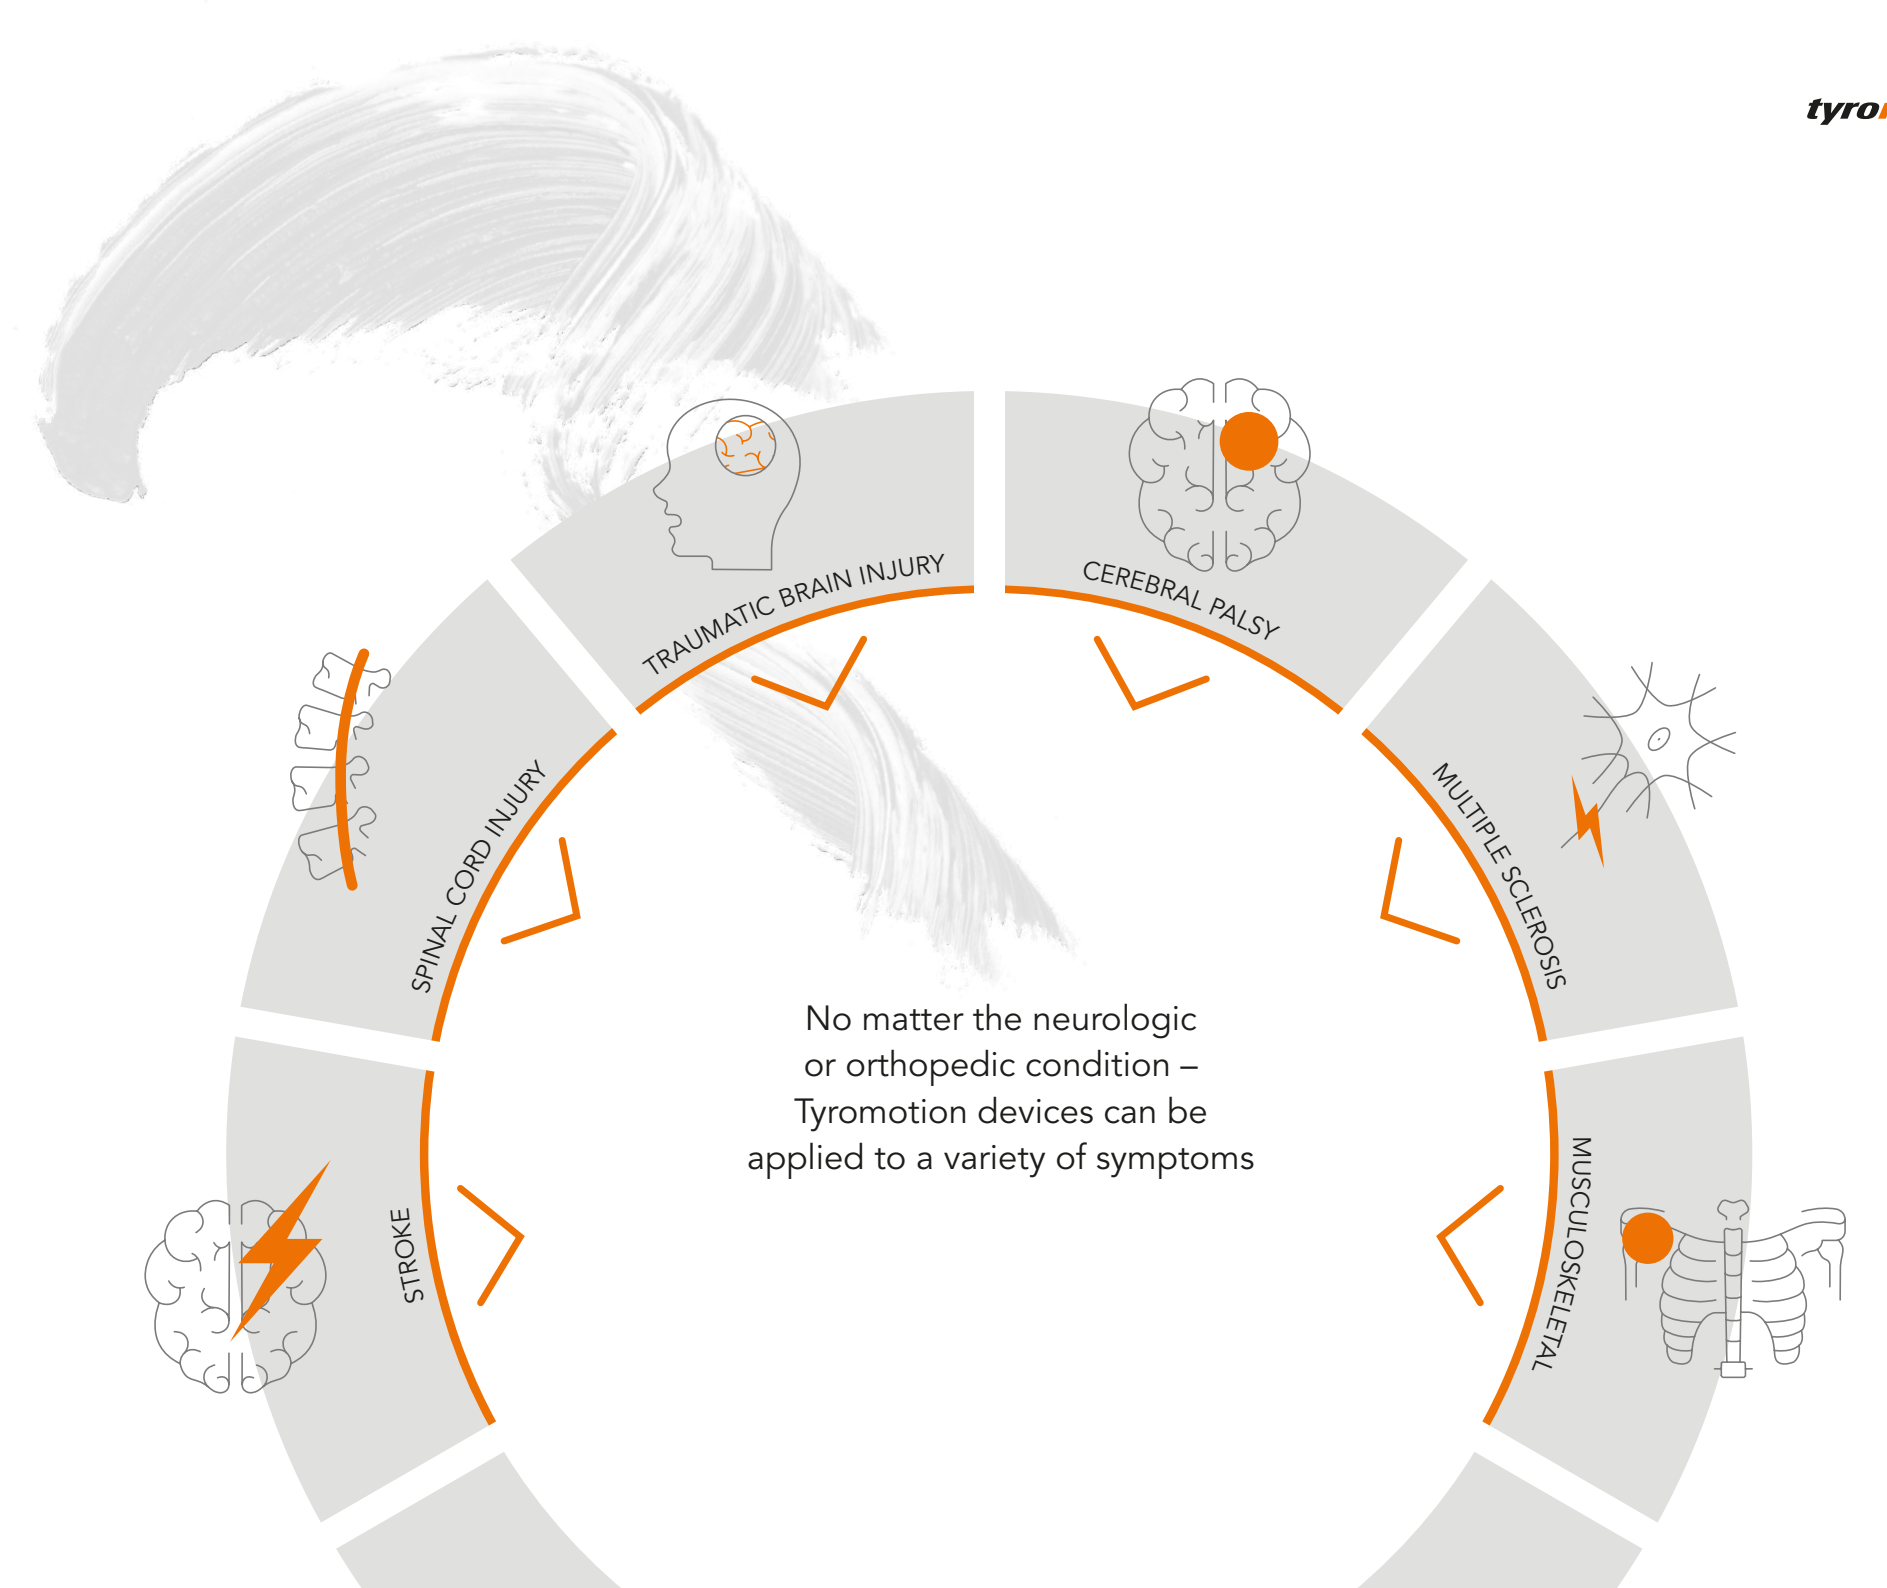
tyro

TRAUMATIC BRAIN INJURY

CEREBRAL PALSY

SPINAL CORD INJURY

MULTIPLE SCLEROSIS

STROKE

MUSCULOSKELETAL

No matter the neurologic or orthopedic condition – Tyromotion devices can be applied to a variety of symptoms